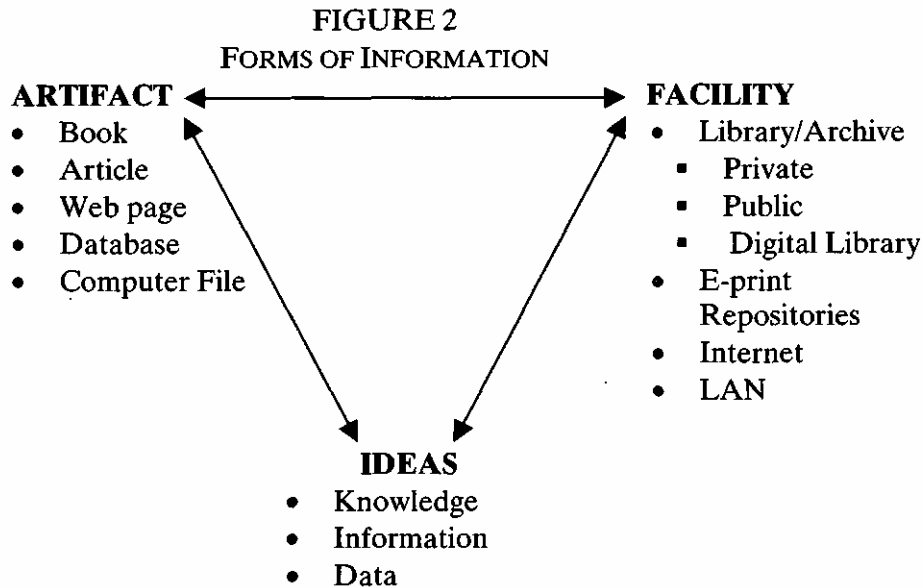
FIGURE 2
FORMS OF INFORMATION

ARTIFACT
- Book
- Article
- Web page
- Database
- Computer File

FACILITY
- Library/Archive
  - Private
  - Public
  - Digital Library
- E-print Repositories
- Internet
- LAN

IDEAS
- Knowledge
- Information
- Data